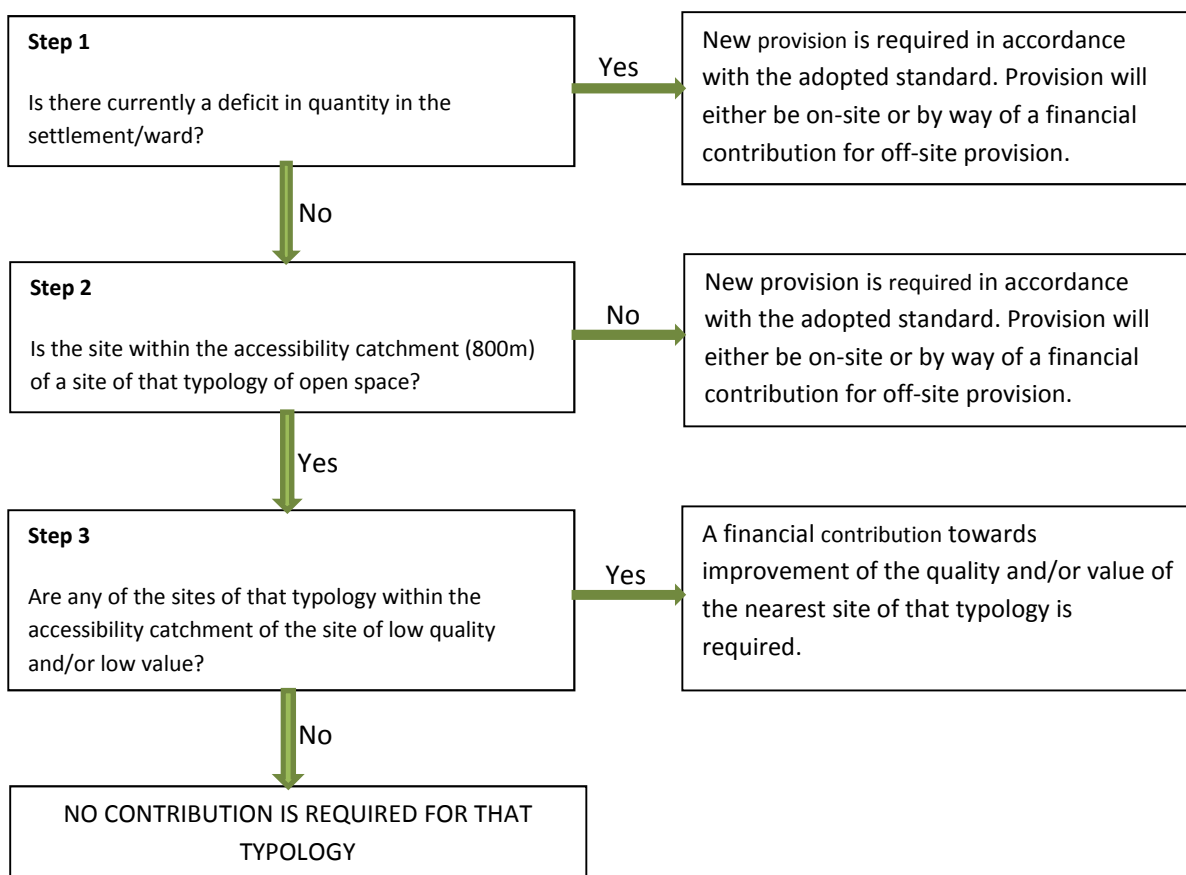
Step 1

Is there currently a deficit in quantity in the settlement/ward?

Yes

New provision is required in accordance with the adopted standard. Provision will either be on-site or by way of a financial contribution for off-site provision.

No

Step 2

Is the site within the accessibility catchment (800m) of a site of that typology of open space?

No

New provision is required in accordance with the adopted standard. Provision will either be on-site or by way of a financial contribution for off-site provision.

Yes

Step 3

Are any of the sites of that typology within the accessibility catchment of the site of low quality and/or low value?

Yes

A financial contribution towards improvement of the quality and/or value of the nearest site of that typology is required.

No

NO CONTRIBUTION IS REQUIRED FOR THAT TYPOLOGY